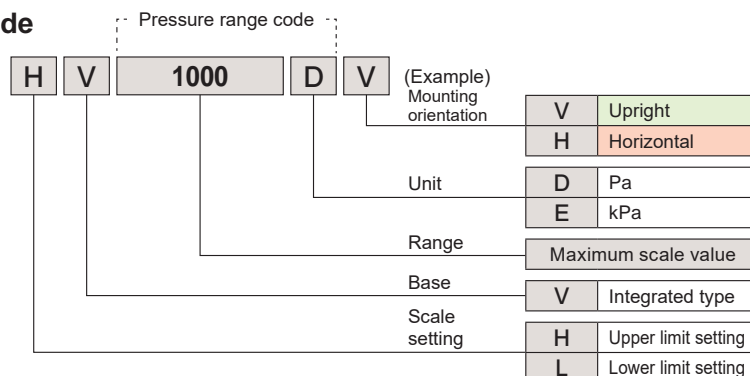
de

Pressure range code

H V 1000 D V (Example)

Mounting orientation

| V | Upright |
|---|---|
| H | Horizontal |

Unit

| D | Pa |
|---|---|
| E | kPa |

Range

Maximum scale value

Base

| V | Integrated type |
|---|---|

Scale setting

| H | Upper limit setting |
|---|---|
| L | Lower limit setting |